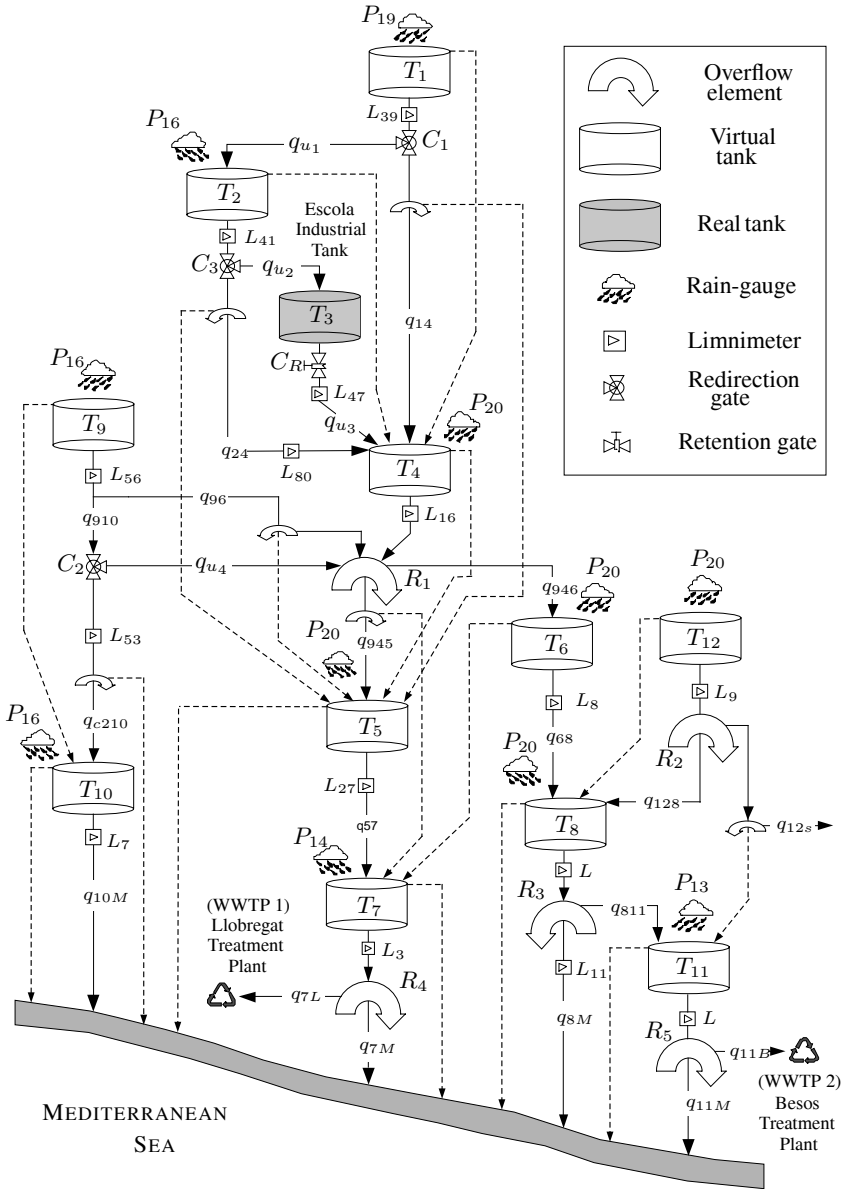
$P_{19}$
$T_1$
$L_{39}$
$C_1$
$P_{16}$
$q_{u_1}$
$T_2$
$L_{41}$
$C_3$
$q_{u_2}$
Escola Industrial Tank
$T_3$
$C_R$
$L_{47}$
$q_{u_3}$
$q_{14}$
$P_{16}$
$T_9$
$L_{56}$
$q_{24}$
$L_{80}$
$T_4$
$P_{20}$
$q_{96}$
$q_{910}$
$L_{16}$
$C_2$
$q_{u_4}$
$R_1$
$q_{946}$
$P_{20}$
$P_{20}$
$L_{53}$
$P_{20}$
$q_{945}$
$T_6$
$T_{12}$
$L_9$
$L_8$
$q_{c210}$
$T_5$
$q_{68}$
$R_2$
$P_{16}$
$P_{20}$
$T_{10}$
$L_{27}$
$T_8$
$q_{128}$
$L_7$
q57
$q_{12s}$
$P_{14}$
$L$
$q_{10M}$
$T_7$
$R_3$
$q_{811}$
$P_{13}$
(WWTP 1) Llobregat Treatment Plant
$L_3$
$T_{11}$
$L_{11}$
$q_{7L}$
$R_4$
$L$
$q_{8M}$
$R_5$
$q_{11B}$
$q_{7M}$
(WWTP 2) Besos Treatment Plant
$q_{11M}$
MEDITERRANEAN SEA

Overflow element
Virtual tank
Real tank
Rain-gauge
Limnimeter
Redirection gate
Retention gate